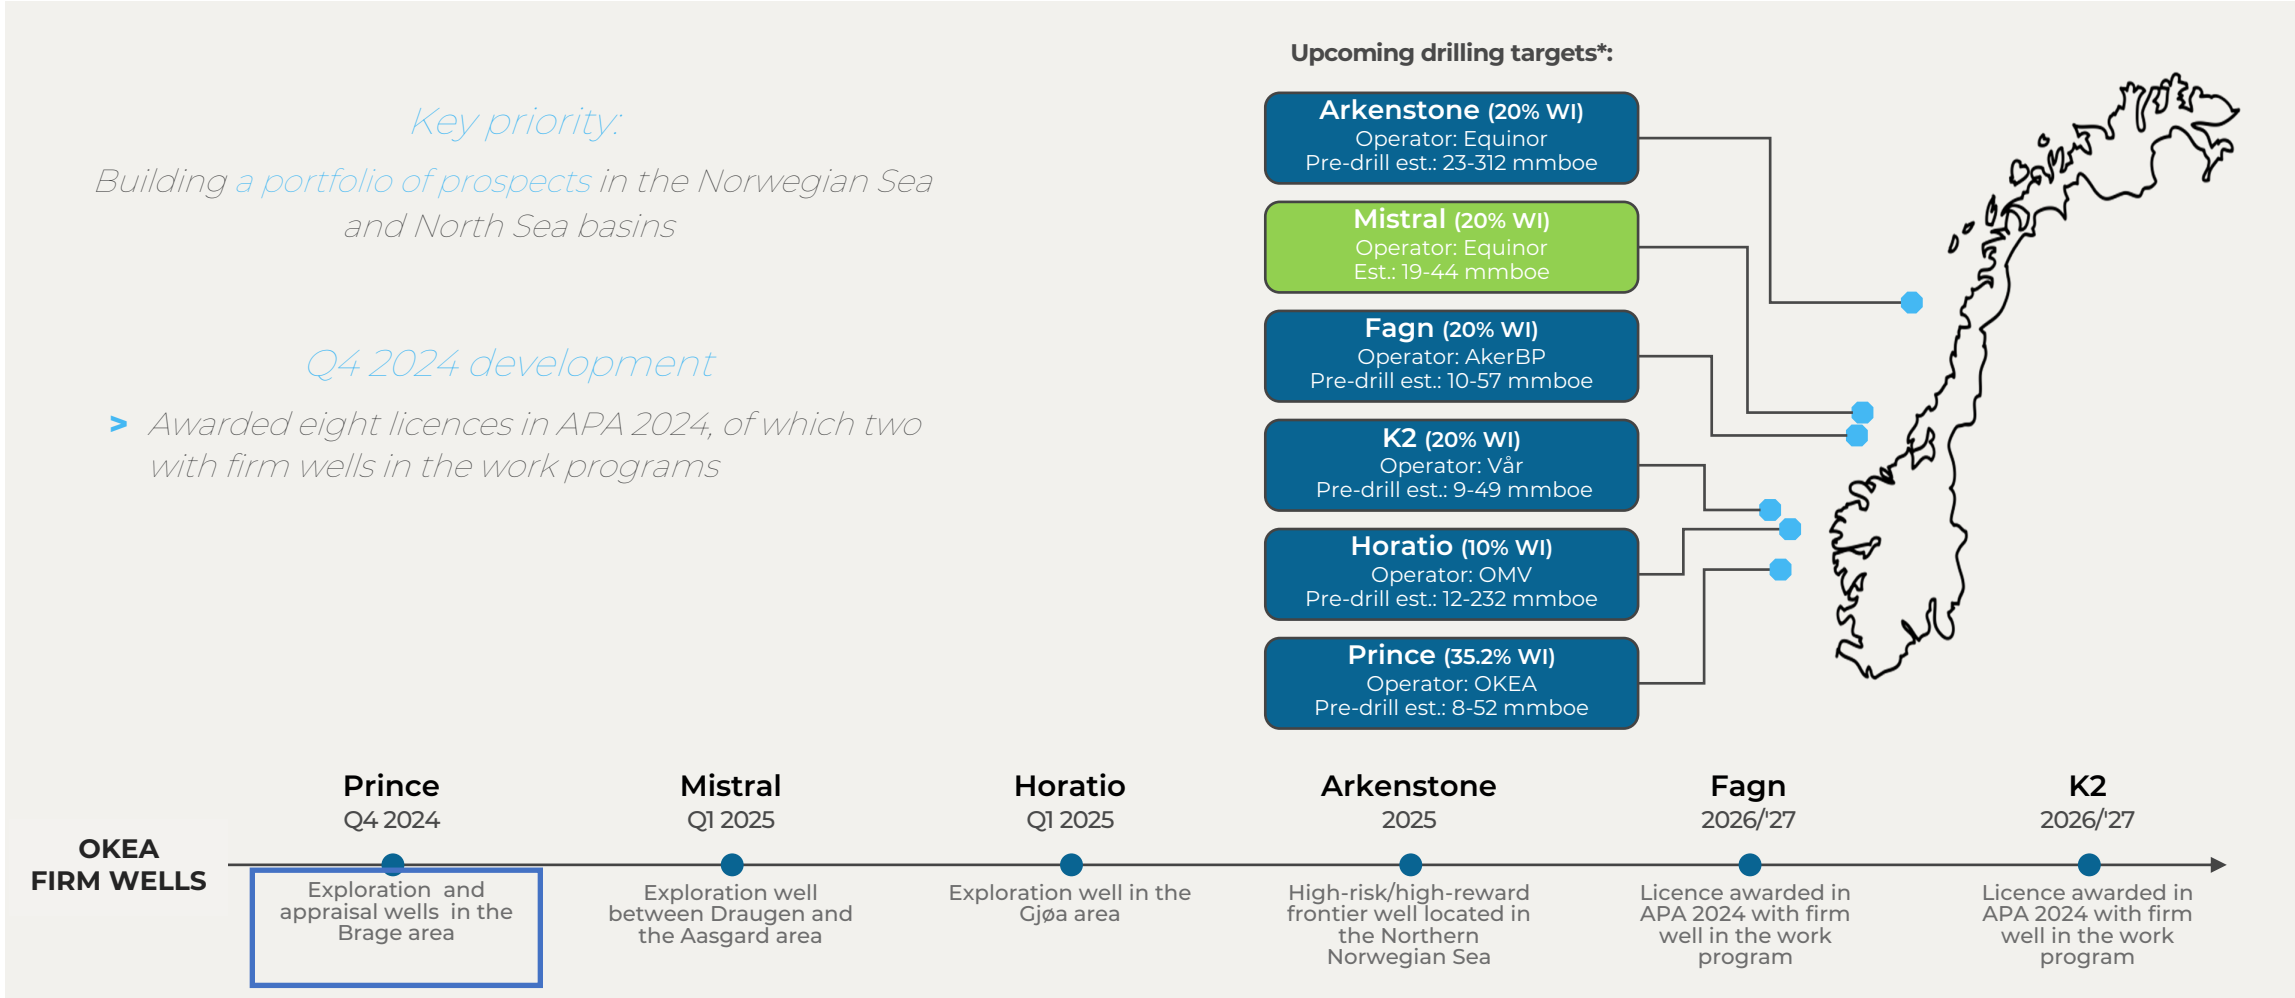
Key priority:

Building a portfolio of prospects in the Norwegian Sea and North Sea basins

Q4 2024 development

> Awarded eight licences in APA 2024, of which two with firm wells in the work programs

Upcoming drilling targets*:

Arkenstone (20% WI)
Operator: Equinor
Pre-drill est.: 23-312 mmboe

Mistral (20% WI)
Operator: Equinor
Est.: 19-44 mmboe

Fagn (20% WI)
Operator: AkerBP
Pre-drill est.: 10-57 mmboe

K2 (20% WI)
Operator: Vår
Pre-drill est.: 9-49 mmboe

Horatio (10% WI)
Operator: OMV
Pre-drill est.: 12-232 mmboe

Prince (35.2% WI)
Operator: OKEA
Pre-drill est.: 8-52 mmboe

OKEA FIRM WELLS

Prince
Q4 2024
Exploration and appraisal wells in the Brage area

Mistral
Q1 2025
Exploration well between Draugen and the Aasgard area

Horatio
Q1 2025
Exploration well in the Gjøa area

Arkenstone
2025
High-risk/high-reward frontier well located in the Northern Norwegian Sea

Fagn
2026/'27
Licence awarded in APA 2024 with firm well in the work program

K2
2026/'27
Licence awarded in APA 2024 with firm well in the work program